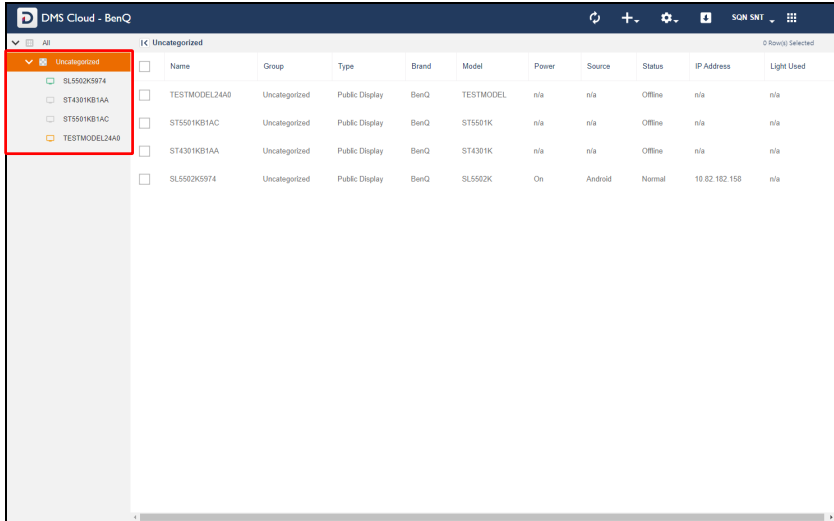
DMS Cloud - BenQ

SQN SNT

All

Uncategorized

SL5502K5974

ST4301KB1AA

ST5501KB1AC

TESTMODEL24A0

Uncategorized

0 Row(s) Selected

| | Name | Group | Type | Brand | Model | Power | Source | Status | IP Address | Light Used |
|---|---|---|---|---|---|---|---|---|---|---|
| | TESTMODEL24A0 | Uncategorized | Public Display | BenQ | TESTMODEL | n/a | n/a | Offline | n/a | n/a |
| | ST5501KB1AC | Uncategorized | Public Display | BenQ | ST5501K | n/a | n/a | Offline | n/a | n/a |
| | ST4301KB1AA | Uncategorized | Public Display | BenQ | ST4301K | n/a | n/a | Offline | n/a | n/a |
| | SL5502K5974 | Uncategorized | Public Display | BenQ | SL5502K | On | Android | Normal | 10.82.182.158 | n/a |